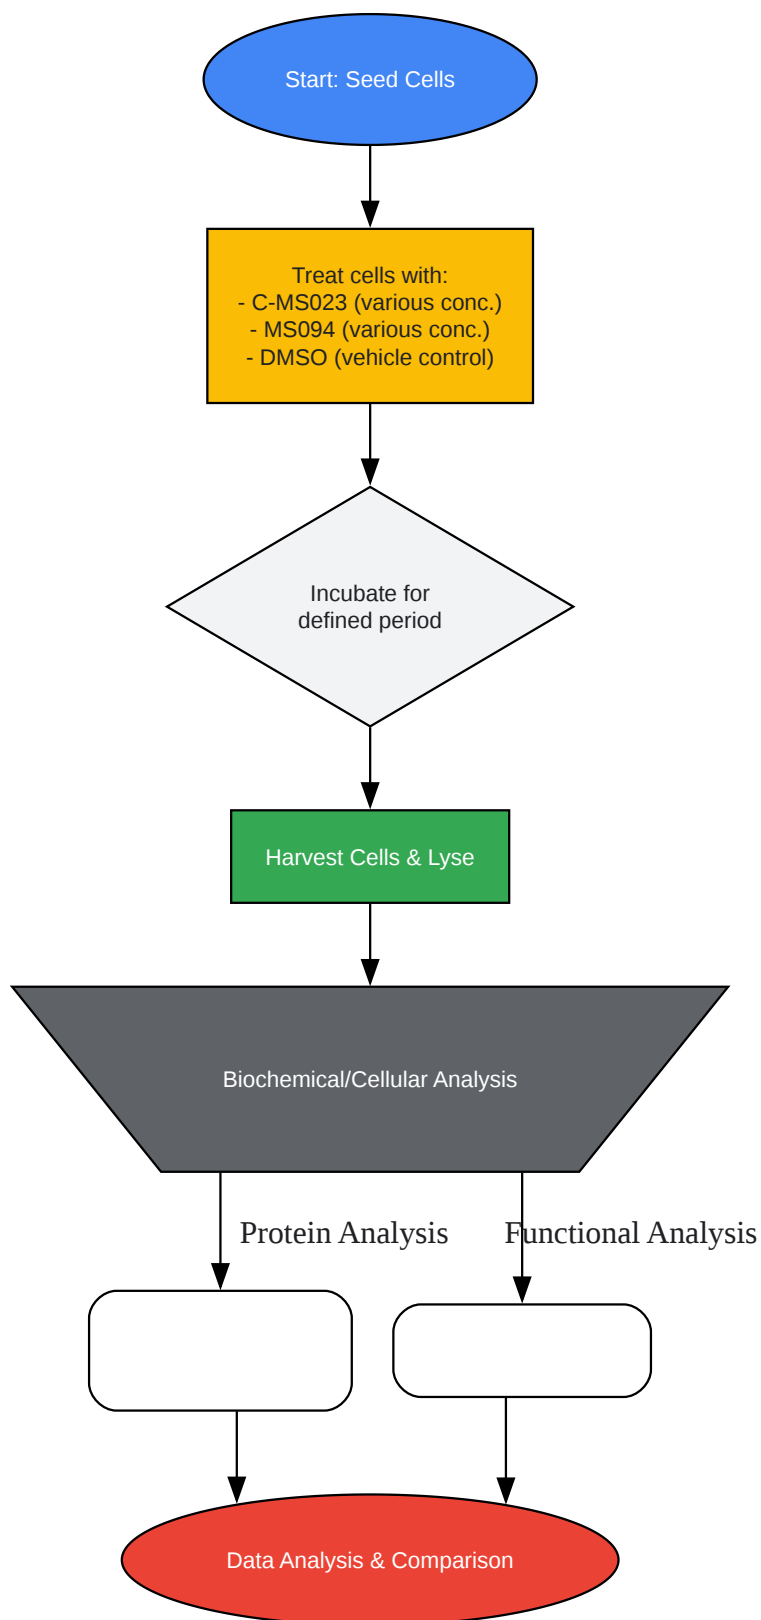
Start: Seed Cells

Treat cells with:
- C-MS023 (various conc.)
- MS094 (various conc.)
- DMSO (vehicle control)

Incubate for defined period

Harvest Cells & Lyse

Biochemical/Cellular Analysis

Protein Analysis

Functional Analysis

Data Analysis & Comparison